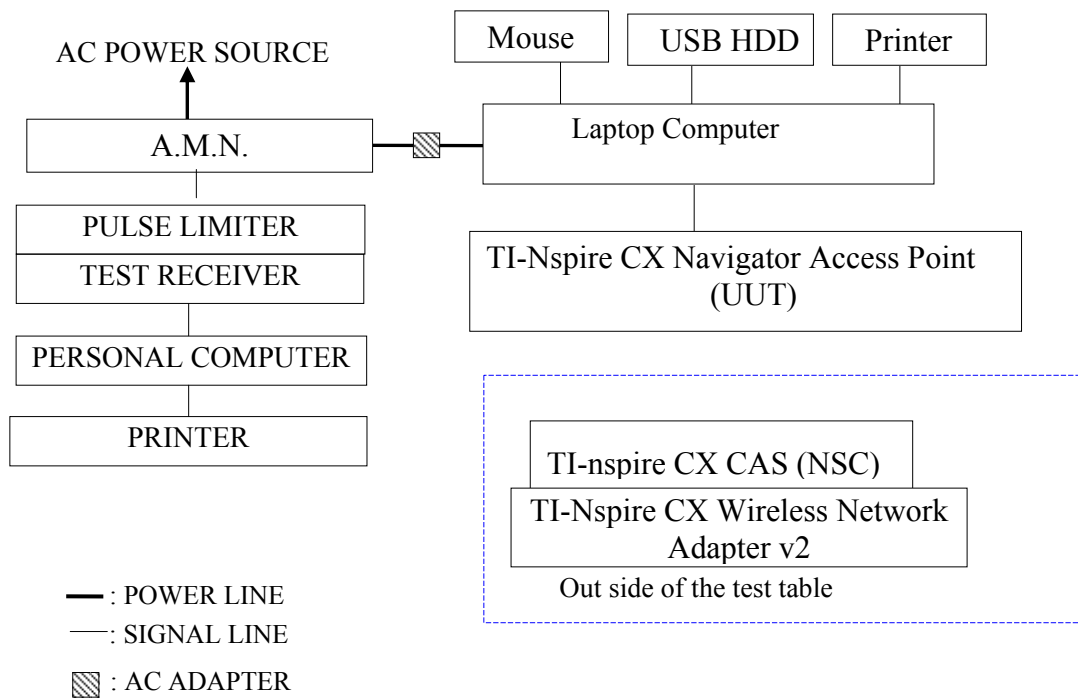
Mouse

USB HDD

Printer

AC POWER SOURCE

A.M.N.

Laptop Computer

PULSE LIMITER

TEST RECEIVER

TI-Nspire CX Navigator Access Point (UUT)

PERSONAL COMPUTER

PRINTER

TI-nspire CX CAS (NSC)

TI-Nspire CX Wireless Network Adapter v2

Out side of the test table

: POWER LINE

: SIGNAL LINE

: AC ADAPTER